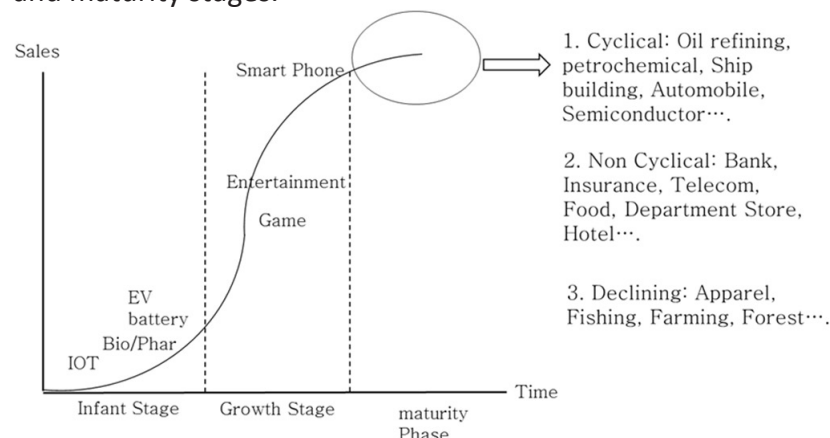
and maturity stages.

Sales

Smart Phone

Entertainment

Game

EV battery

Bio/Phar

IOT

Time

Infant Stage

Growth Stage

maturity Phase

1. Cyclical: Oil refining, petrochemical, Ship building, Automobile, Semiconductor….

2. Non Cyclical: Bank, Insurance, Telecom, Food, Department Store, Hotel….

3. Declining: Apparel, Fishing, Farming, Forest….